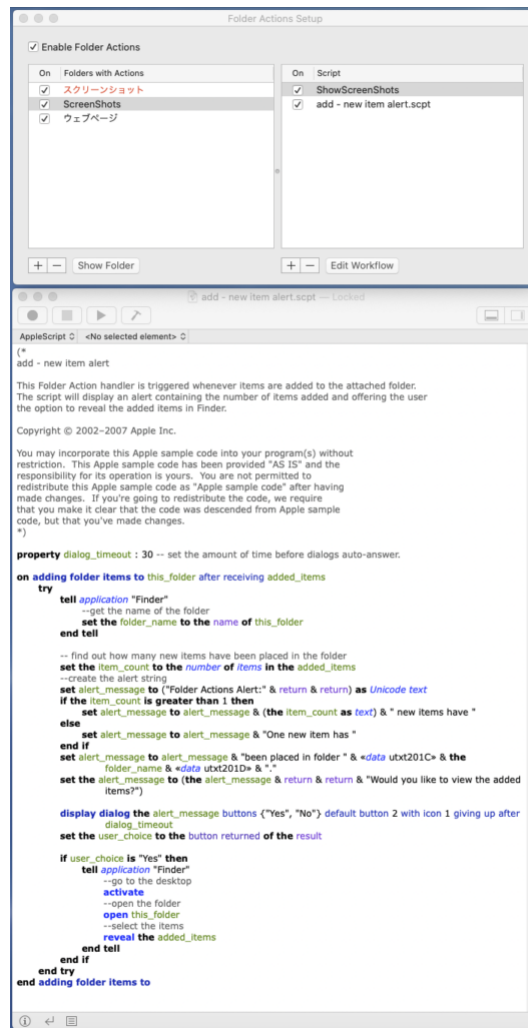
Folder Actions Setup

Enable Folder Actions

| On | Folders with Actions |
|---|---|
| ✓ | スクリーンショット |
| ✓ | ScreenShots |
| ✓ | ウェブページ |

| On | Script |
|---|---|
| ✓ | ShowScreenShots |
| ✓ | add - new item alert.scpt |

+ − Show Folder

+ − Edit Workflow

add - new item alert.scpt — Locked

AppleScript <No selected element>

(*
add - new item alert

This Folder Action handler is triggered whenever items are added to the attached folder. The script will display an alert containing the number of items added and offering the user the option to reveal the added items in Finder.

Copyright © 2002–2007 Apple Inc.

You may incorporate this Apple sample code into your program(s) without restriction. This Apple sample code has been provided "AS IS" and the responsibility for its operation is yours. You are not permitted to redistribute this Apple sample code as "Apple sample code" after having made changes. If you're going to redistribute the code, we require that you make it clear that the code was descended from Apple sample code, but that you've made changes.
*)

property dialog_timeout : 30 -- set the amount of time before dialogs auto-answer.

on adding folder items to this_folder after receiving added_items
	try
		tell application "Finder"
			--get the name of the folder
			set the folder_name to the name of this_folder
		end tell

		-- find out how many new items have been placed in the folder
		set the item_count to the number of items in the added_items
		--create the alert string
		set alert_message to ("Folder Actions Alert:" & return & return) as Unicode text
		if the item_count is greater than 1 then
			set alert_message to alert_message & (the item_count as text) & " new items have "
		else
			set alert_message to alert_message & "One new item has "
		end if
		set alert_message to alert_message & "been placed in folder " & «data utxt201C» & the folder_name & «data utxt201D» & "."
		set the alert_message to (the alert_message & return & return & "Would you like to view the added items?")

		display dialog the alert_message buttons {"Yes", "No"} default button 2 with icon 1 giving up after dialog_timeout
		set the user_choice to the button returned of the result

		if user_choice is "Yes" then
			tell application "Finder"
				--go to the desktop
				activate
				--open the folder
				open this_folder
				--select the items
				reveal the added_items
			end tell
		end if
	end try
end adding folder items to